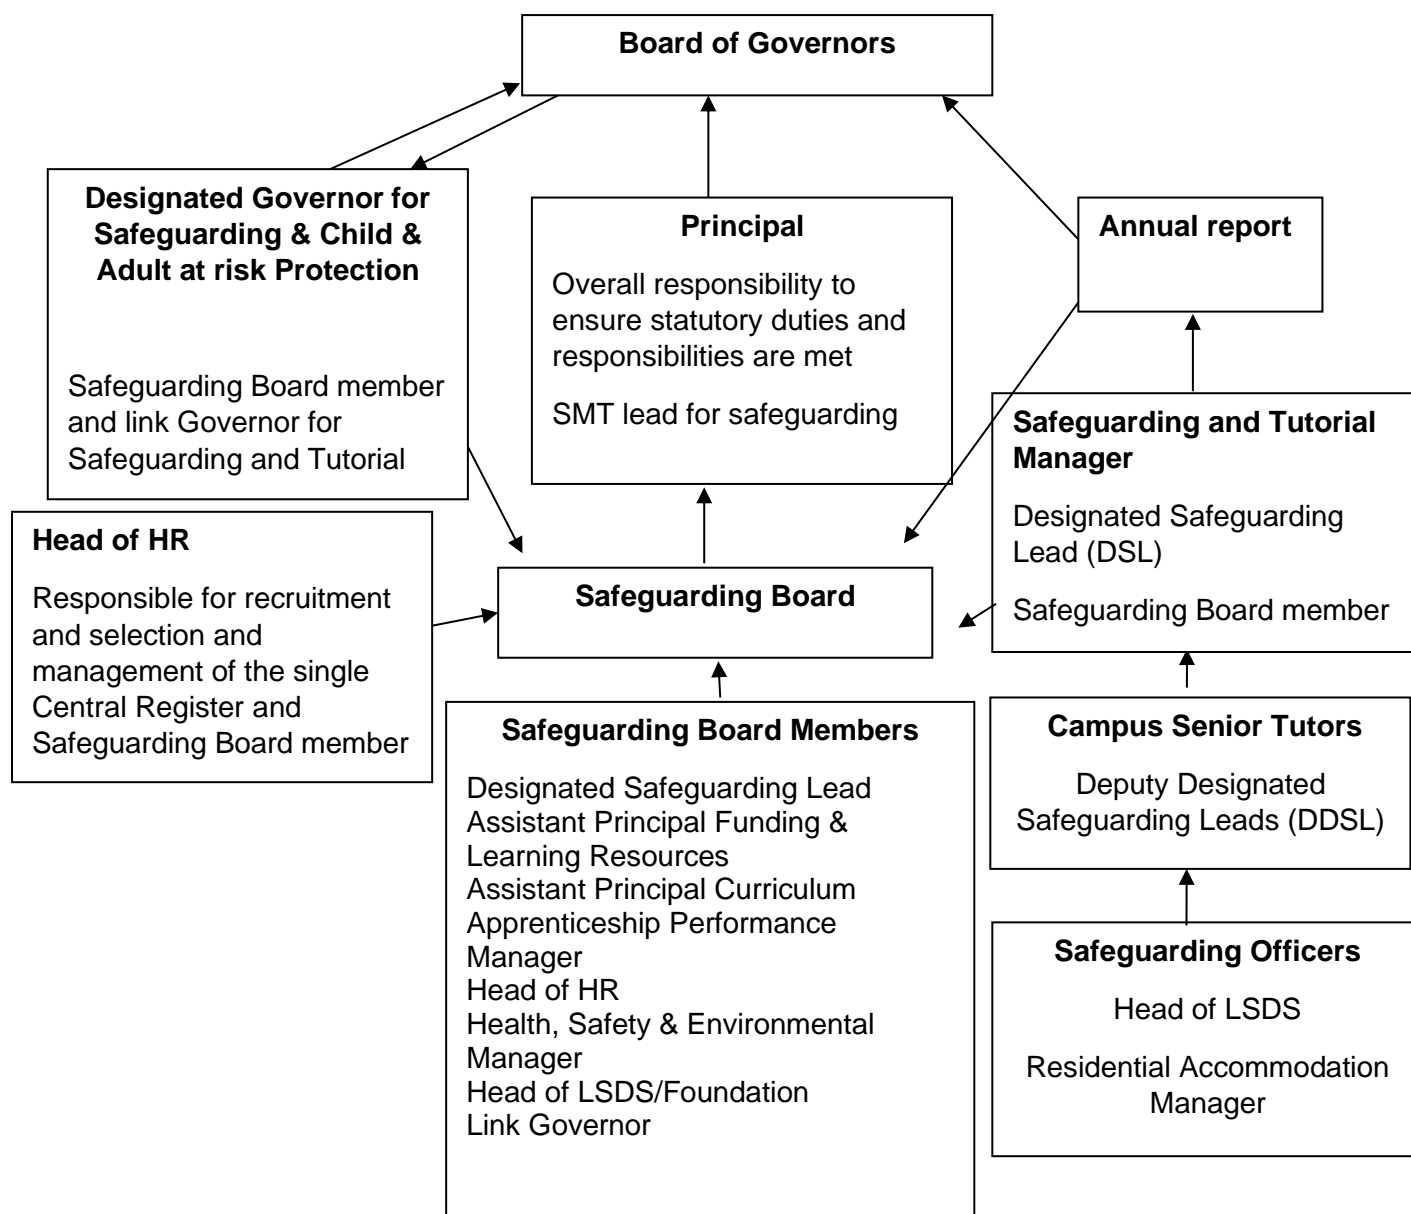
Board of Governors

Designated Governor for Safeguarding & Child & Adult at risk Protection

Safeguarding Board member and link Governor for Safeguarding and Tutorial

Principal

Overall responsibility to ensure statutory duties and responsibilities are met

SMT lead for safeguarding

Annual report

Safeguarding and Tutorial Manager

Designated Safeguarding Lead (DSL)

Safeguarding Board member

Head of HR

Responsible for recruitment and selection and management of the single Central Register and Safeguarding Board member

Safeguarding Board

Safeguarding Board Members

Designated Safeguarding Lead
Assistant Principal Funding & Learning Resources
Assistant Principal Curriculum
Apprenticeship Performance Manager
Head of HR
Health, Safety & Environmental Manager
Head of LSDS/Foundation
Link Governor

Campus Senior Tutors

Deputy Designated Safeguarding Leads (DDSL)

Safeguarding Officers

Head of LSDS

Residential Accommodation Manager